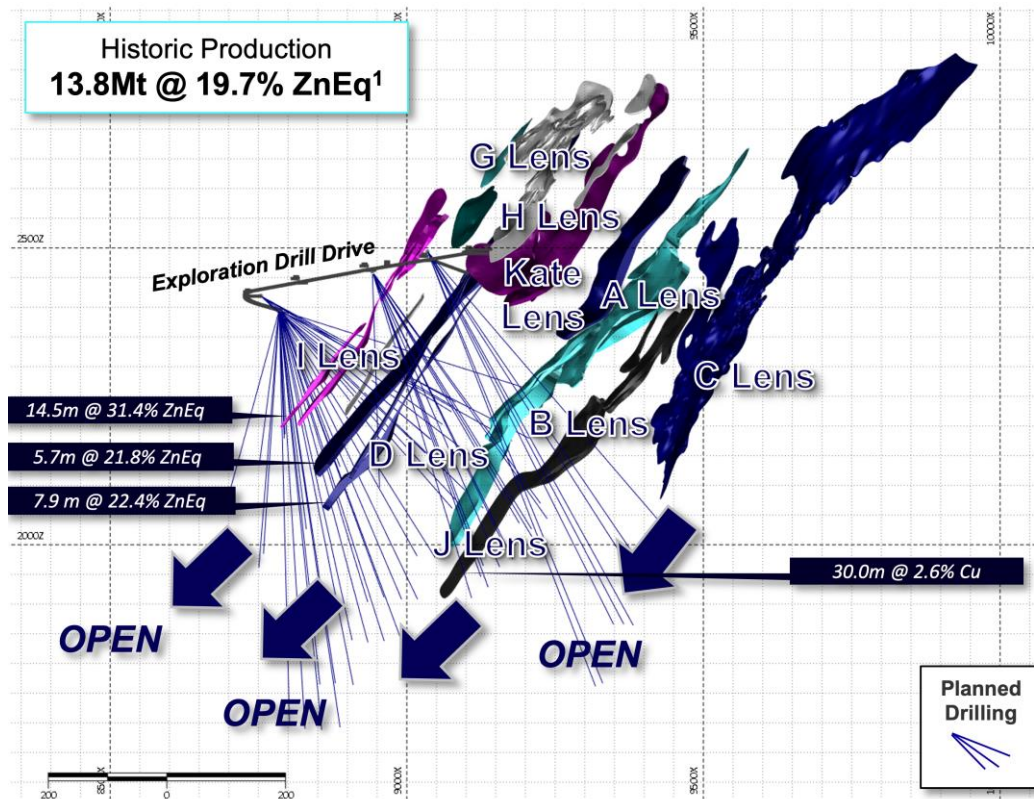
Historic Production
13.8Mt @ 19.7% ZnEq$^1$

G Lens
H Lens
Kate Lens
A Lens
C Lens
I Lens
B Lens
D Lens
J Lens

Exploration Drill Drive

14.5m @ 31.4% ZnEq
5.7m @ 21.8% ZnEq
7.9 m @ 22.4% ZnEq
30.0m @ 2.6% Cu

OPEN
OPEN
OPEN

Planned Drilling

2500Z
2000Z
9000X
9500X
10000X

200 0 200